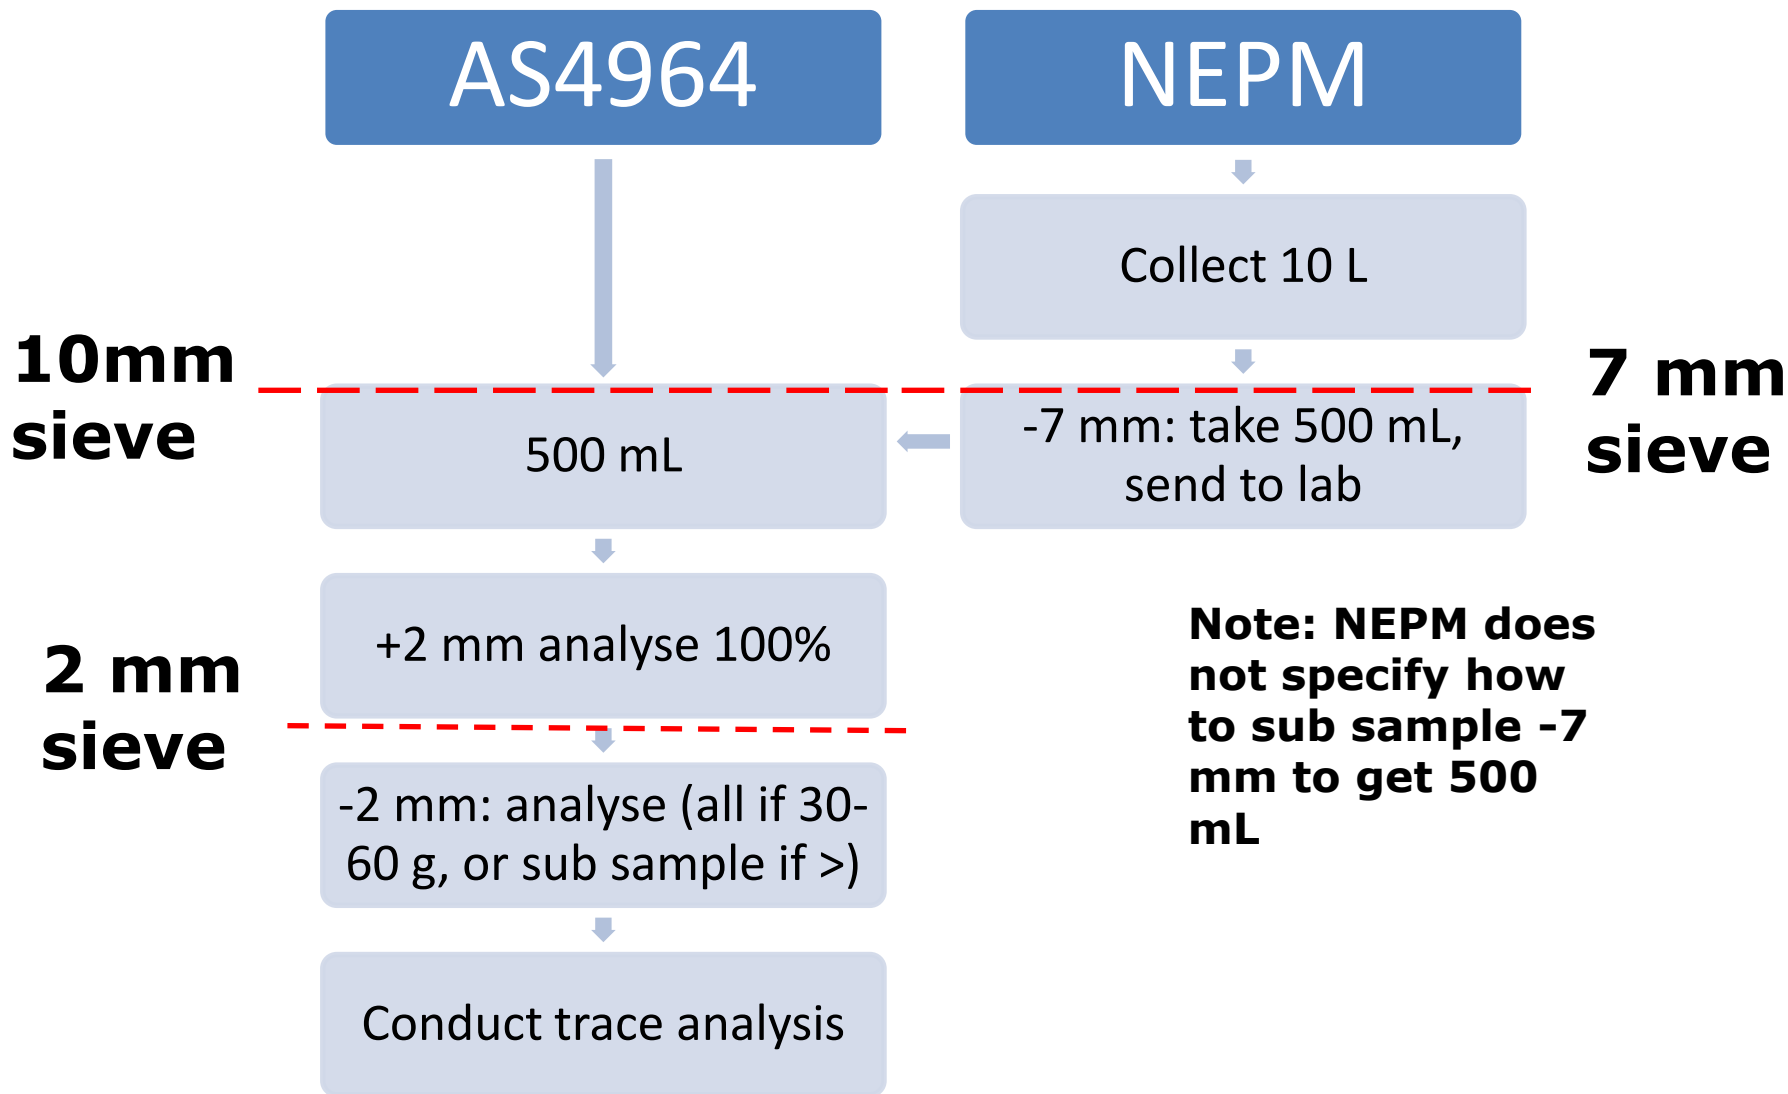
AS4964

NEPM

Collect 10 L

10mm sieve

7 mm sieve

500 mL

-7 mm: take 500 mL, send to lab

+2 mm analyse 100%

2 mm sieve

-2 mm: analyse (all if 30-60 g, or sub sample if >)

Conduct trace analysis

Note: NEPM does not specify how to sub sample -7 mm to get 500 mL